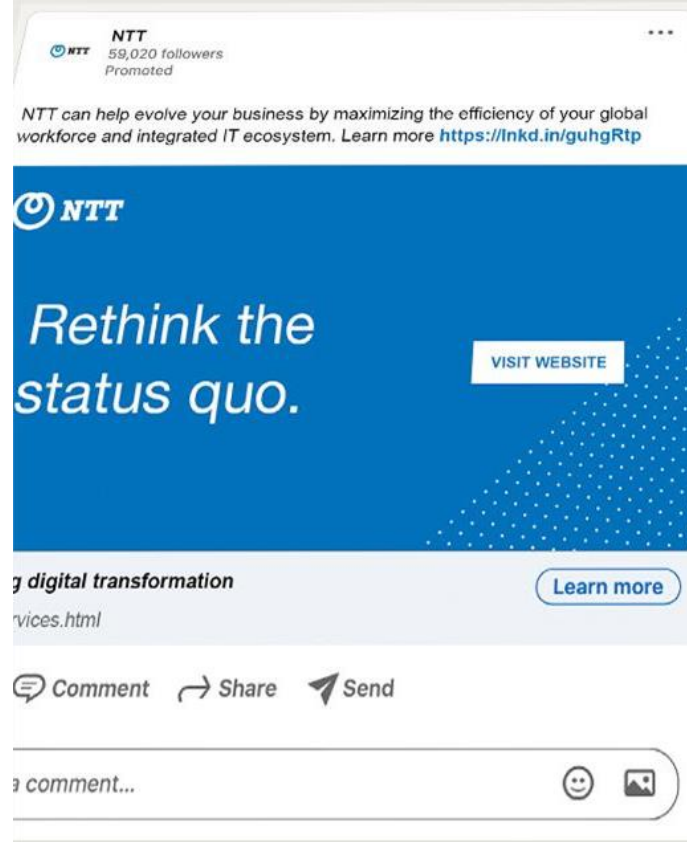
NTT
NTT 59,020 followers
Promoted

...

NTT can help evolve your business by maximizing the efficiency of your global workforce and integrated IT ecosystem. Learn more https://lnkd.in/guhgRtp

NTT

Rethink the status quo.

VISIT WEBSITE

g digital transformation
rvices.html

Learn more

Comment Share Send

a comment...